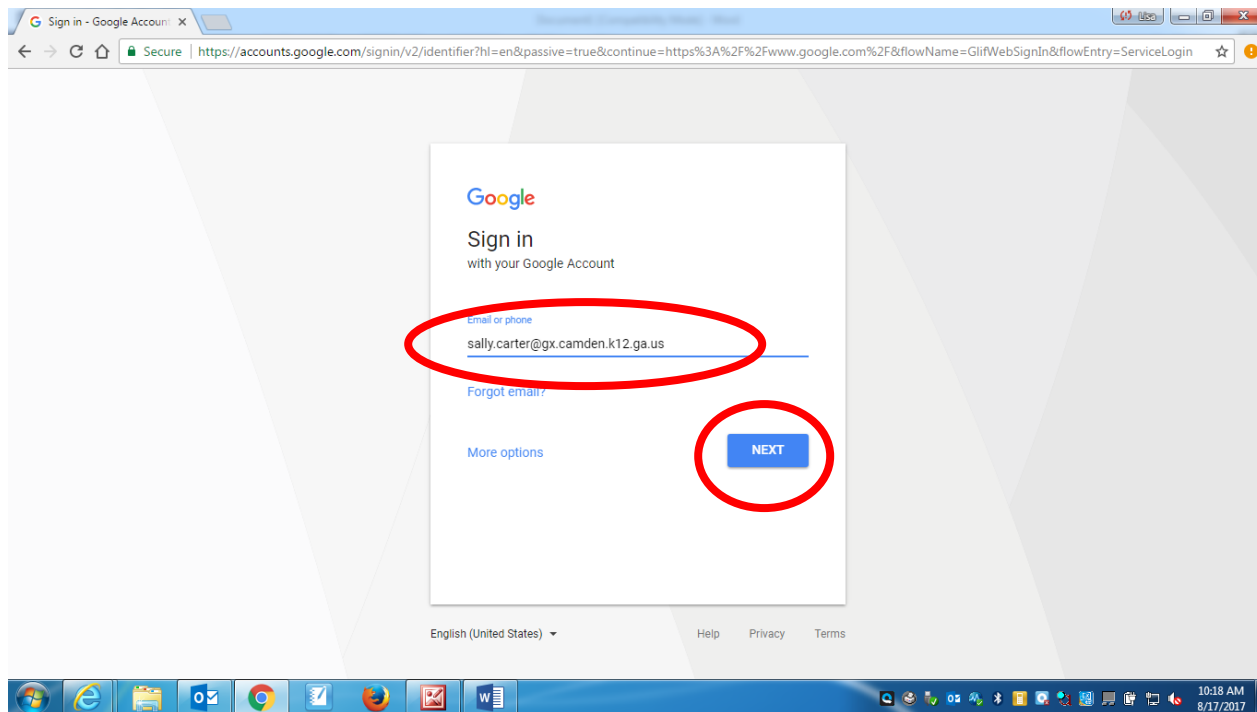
G Sign in - Google Account ×

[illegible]

Secure | https://accounts.google.com/signin/v2/identifier?hl=en&passive=true&continue=https%3A%2F%2Fwww.google.com%2F&flowName=GlifWebSignIn&flowEntry=ServiceLogin

Google

Sign in
with your Google Account

Email or phone
sally.carter@gx.camden.k12.ga.us

Forgot email?

More options

NEXT

English (United States)

Help Privacy Terms

10:18 AM
8/17/2017